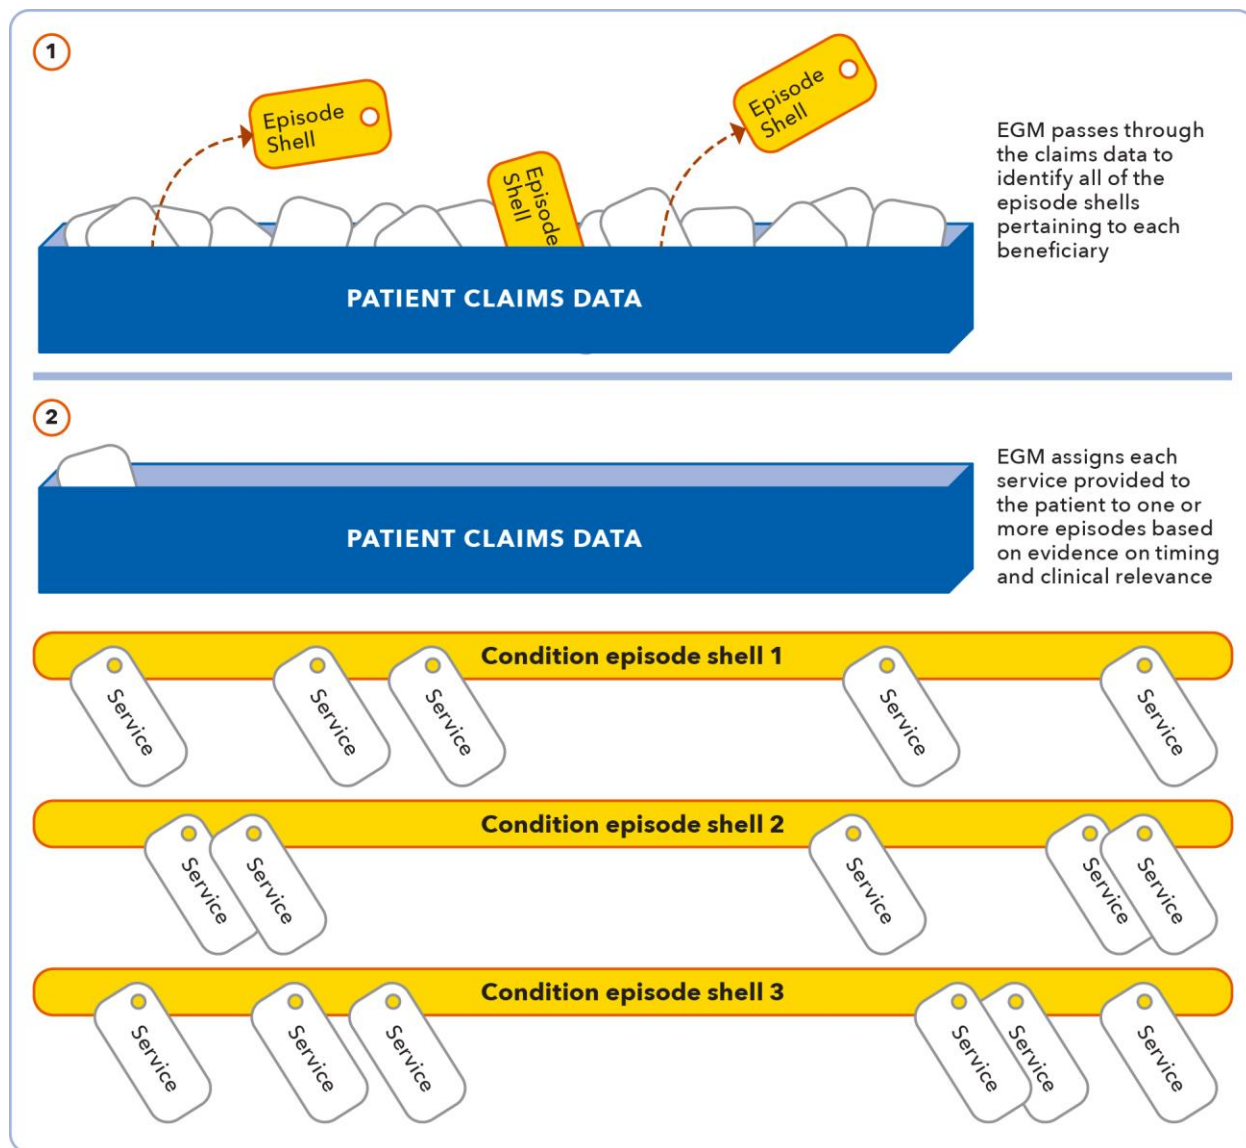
1

Episode Shell

Episode Shell

Episode Shell

PATIENT CLAIMS DATA

EGM passes through the claims data to identify all of the episode shells pertaining to each beneficiary

2

PATIENT CLAIMS DATA

EGM assigns each service provided to the patient to one or more episodes based on evidence on timing and clinical relevance

Condition episode shell 1

Service

Service

Service

Service

Service

Condition episode shell 2

Service

Service

Service

Service

Service

Condition episode shell 3

Service

Service

Service

Service

Service

Service